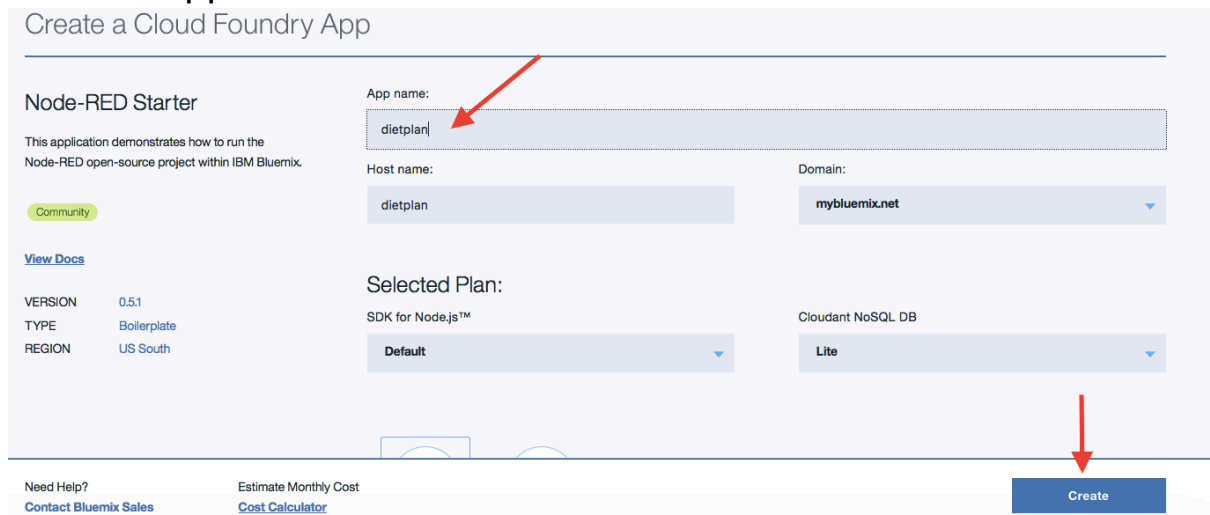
Create a Cloud Foundry App

Node-RED Starter

This application demonstrates how to run the Node-RED open-source project within IBM Bluemix.

Community

View Docs

| VERSION | 0.5.1 |
|---|---|
| TYPE | Boilerplate |
| REGION | US South |

App name:

dietplan

Host name:

dietplan

Domain:

mybluemix.net

Selected Plan:

SDK for Node.js™

Default

Cloudant NoSQL DB

Lite

Need Help?
Contact Bluemix Sales

Estimate Monthly Cost
Cost Calculator

Create